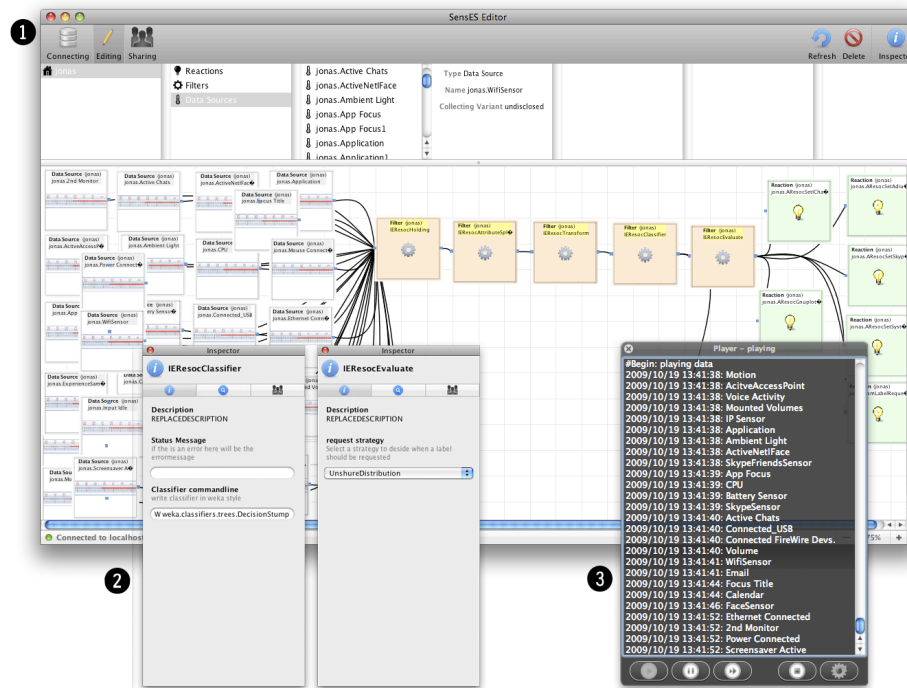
1

SensES Editor

Connecting Editing Sharing

Refresh Delete Inspector

jonas

Reactions
Filters
Data Sources

jonas.Active Chats
jonas.ActiveNetIFace
jonas.Ambient Light
jonas.App Focus
jonas.App Focus1
jonas.Application
jonas.Application1

Type Data Source
Name jonas.WifiSensor
Collecting Variant undisclosed

Data Source (jonas) jonas.2nd Monitor
Data Source (jonas) jonas.Active Chats
Data Source (jonas) jonas.ActiveNetIFac
Data Source (jonas) jonas.Application
Data Source (jonas) jonas.Focus Title
Data Source (jonas) jonas.ActiveAccess
Data Source (jonas) jonas.Ambient Light
Data Source (jonas) jonas.CPU
Data Source (jonas) jonas.Power Connect
Data Source (jonas) jonas.Mouse Connect
Data Source (jonas) jonas.App
Data Source (jonas) jonas.WifiSensor
Data Source (jonas) jonas.Connected_USB
Data Source (jonas) jonas.Ethernet Conn
Data Source (jonas) jonas.ExperienceSam
Data Source (jonas) jonas.Input Idle
Data Source (jonas) jonas.Screensaver A

Filter (jonas) IEResocHolding
Filter (jonas) IEResocAttributeSpl
Filter (jonas) IEResocTransform
Filter (jonas) IEResocClassifier
Filter (jonas) IEResocEvaluate

Reaction (jonas) jonas.AResocSetCha
Reaction (jonas) jonas.AResocSetAdiu
Reaction (jonas) jonas.AResocSetSkyp
Reaction (jonas) jonas.AResocGrowl
Reaction (jonas) jonas.AResocSetSyst
Reaction (jonas) jonas.LabelReque

Inspector
IEResocClassifier
Description
REPLACEDESCRIPTION
Status Message
if the is an error here will be the errormessage
Classifier commandline
write classifier in weka style
W weka.classifiers.trees.DecisionStump

Inspector
IEResocEvaluate
Description
REPLACEDESCRIPTION
request strategy
Select a strategy to deside when a label should be requested
UnshureDistribution

Connected to localhost

75%

Player - playing
#Begin: playing data
2009/10/19 13:41:38: Motion
2009/10/19 13:41:38: AcitveAccessPoint
2009/10/19 13:41:38: Voice Activity
2009/10/19 13:41:38: Mounted Volumes
2009/10/19 13:41:38: IP Sensor
2009/10/19 13:41:38: Application
2009/10/19 13:41:38: Ambient Light
2009/10/19 13:41:38: ActiveNetIFace
2009/10/19 13:41:38: SkypeFriendsSensor
2009/10/19 13:41:39: App Focus
2009/10/19 13:41:39: CPU
2009/10/19 13:41:39: Battery Sensor
2009/10/19 13:41:39: SkypeSensor
2009/10/19 13:41:40: Active Chats
2009/10/19 13:41:40: Connected_USB
2009/10/19 13:41:40: Connected FireWire Devs.
2009/10/19 13:41:40: Volume
2009/10/19 13:41:41: WifiSensor
2009/10/19 13:41:41: Email
2009/10/19 13:41:44: Focus Title
2009/10/19 13:41:44: Calendar
2009/10/19 13:41:46: FaceSensor
2009/10/19 13:41:52: Ethernet Connected
2009/10/19 13:41:52: 2nd Monitor
2009/10/19 13:41:52: Power Connected
2009/10/19 13:41:52: Screensaver Active

2

3